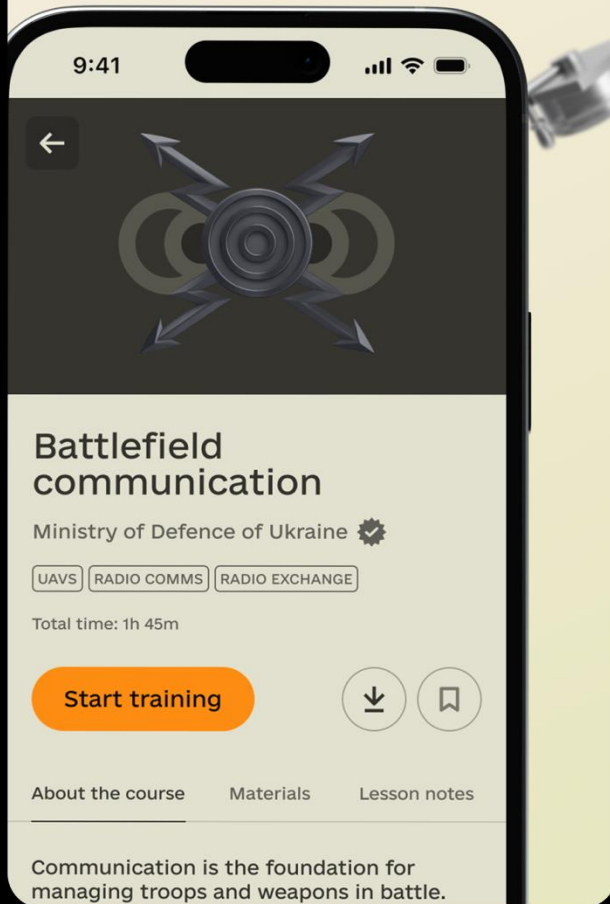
9:41

Battlefield communication

Ministry of Defence of Ukraine

UAVS RADIO COMMS RADIO EXCHANGE

Total time: 1h 45m

Start training

About the course Materials Lesson notes

Communication is the foundation for managing troops and weapons in battle.